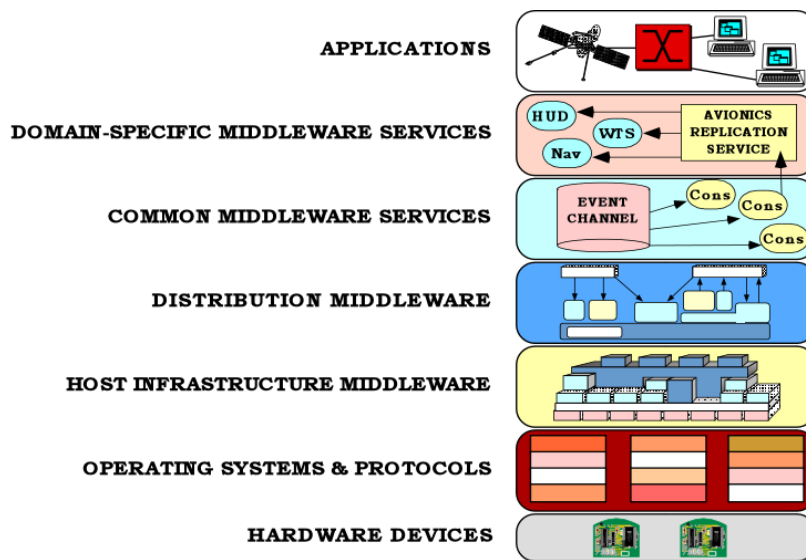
APPLICATIONS

DOMAIN-SPECIFIC MIDDLEWARE SERVICES

HUD

WTS

Nav

AVIONICS REPLICATION SERVICE

COMMON MIDDLEWARE SERVICES

EVENT CHANNEL

Cons

Cons

Cons

DISTRIBUTION MIDDLEWARE

HOST INFRASTRUCTURE MIDDLEWARE

OPERATING SYSTEMS & PROTOCOLS

HARDWARE DEVICES